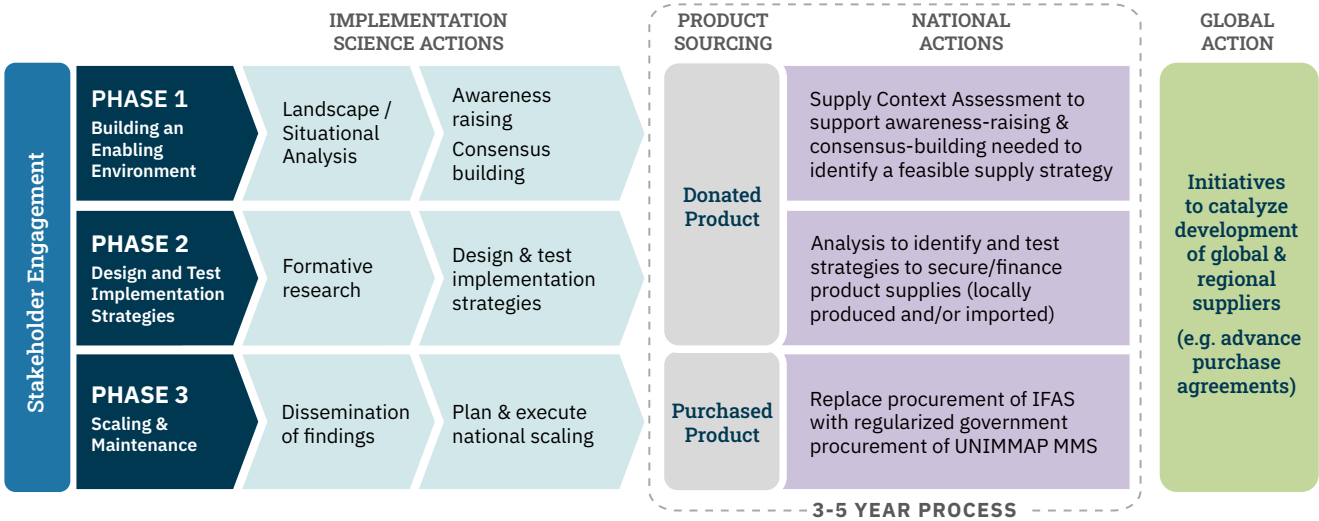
IMPLEMENTATION SCIENCE ACTIONS

PRODUCT SOURCING

NATIONAL ACTIONS

GLOBAL ACTION

Stakeholder Engagement

PHASE 1
Building an Enabling Environment

Landscape / Situational Analysis

Awareness raising
Consensus building

Supply Context Assessment to support awareness-raising & consensus-building needed to identify a feasible supply strategy

PHASE 2
Design and Test Implementation Strategies

Formative research

Design & test implementation strategies

Donated Product

Analysis to identify and test strategies to secure/finance product supplies (locally produced and/or imported)

PHASE 3
Scaling & Maintenance

Dissemination of findings

Plan & execute national scaling

Purchased Product

Replace procurement of IFAS with regularized government procurement of UNIMMAP MMS

Initiatives to catalyze development of global & regional suppliers
(e.g. advance purchase agreements)

3-5 YEAR PROCESS